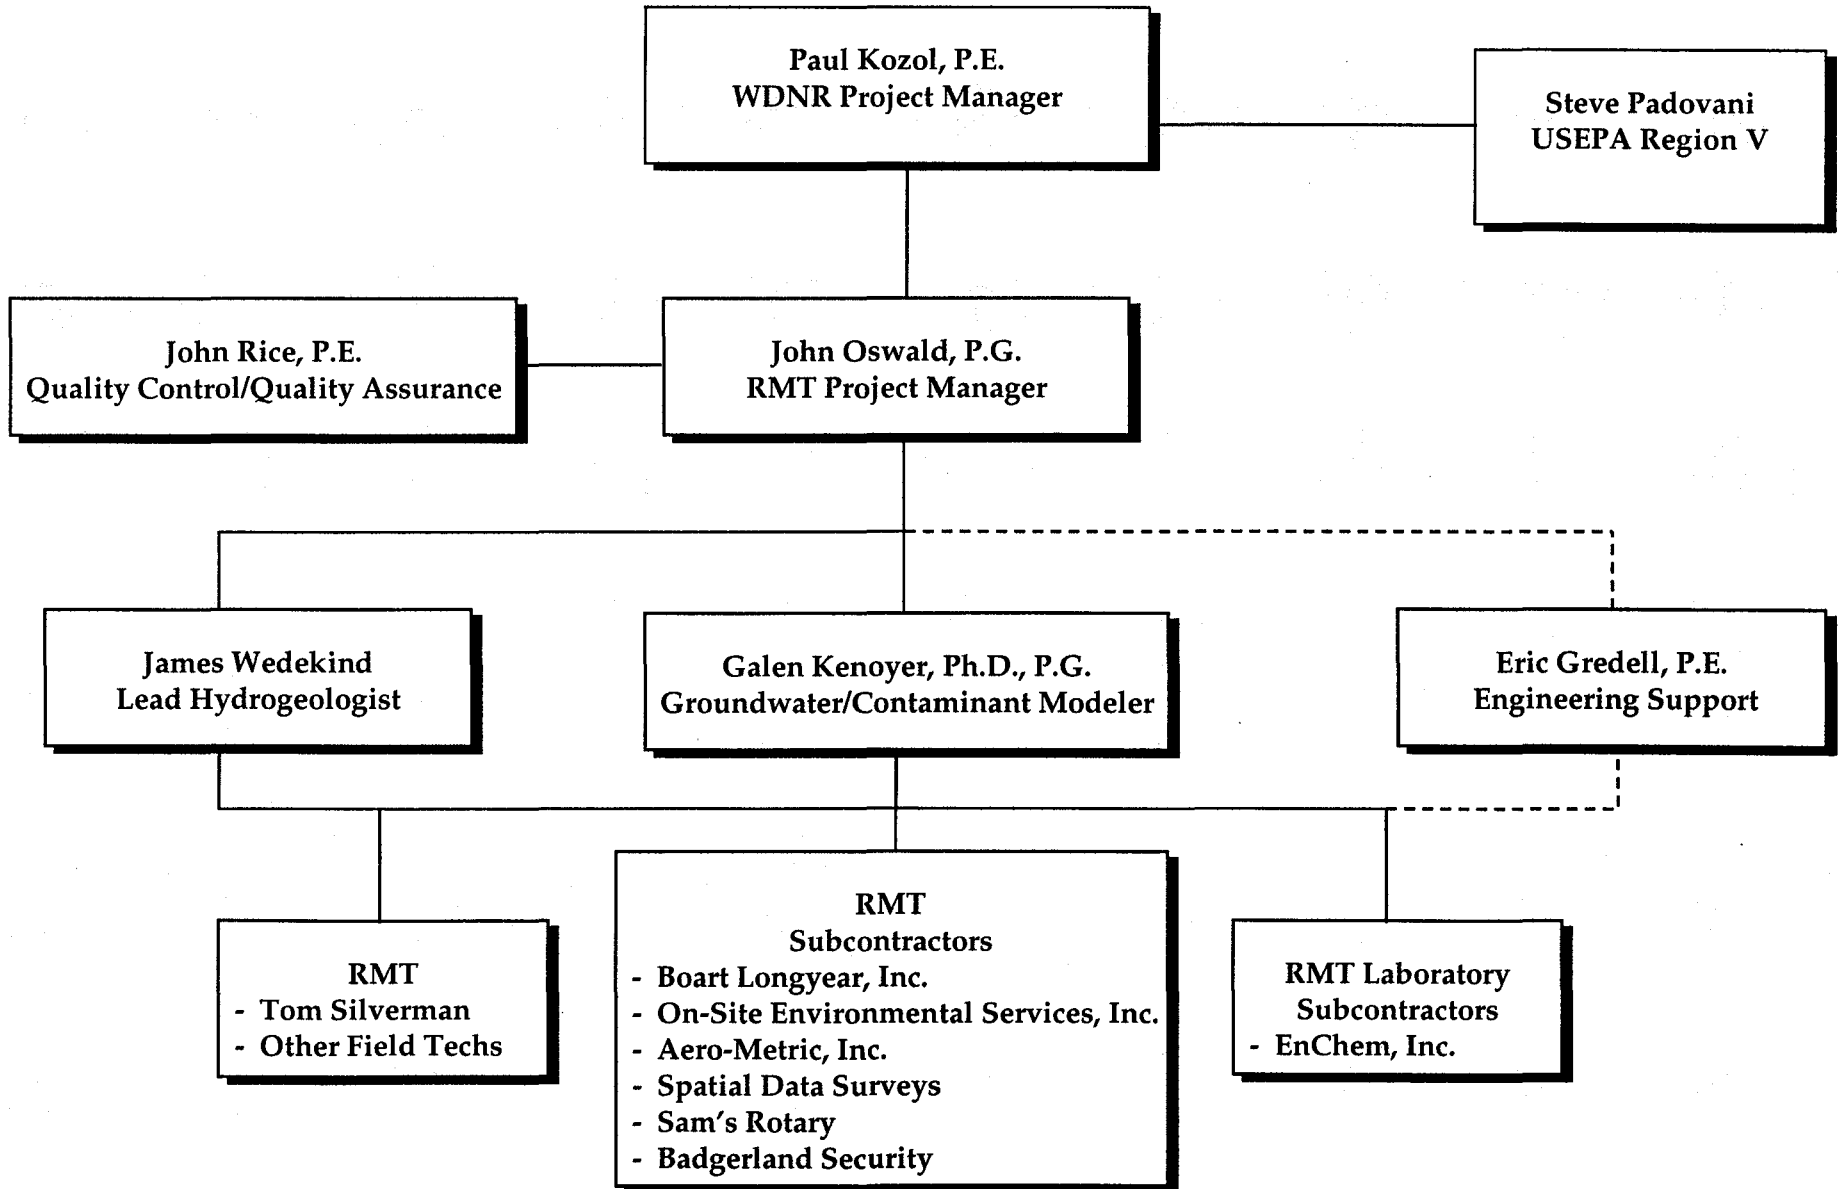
Paul Kozol, P.E.
WDNR Project Manager

Steve Padovani
USEPA Region V

John Rice, P.E.
Quality Control/Quality Assurance

John Oswald, P.G.
RMT Project Manager

James Wedekind
Lead Hydrogeologist

Galen Kenoyer, Ph.D., P.G.
Groundwater/Contaminant Modeler

Eric Gredell, P.E.
Engineering Support

RMT
- Tom Silverman
- Other Field Techs

RMT
Subcontractors
- Boart Longyear, Inc.
- On-Site Environmental Services, Inc.
- Aero-Metric, Inc.
- Spatial Data Surveys
- Sam's Rotary
- Badgerland Security

RMT Laboratory
Subcontractors
- EnChem, Inc.